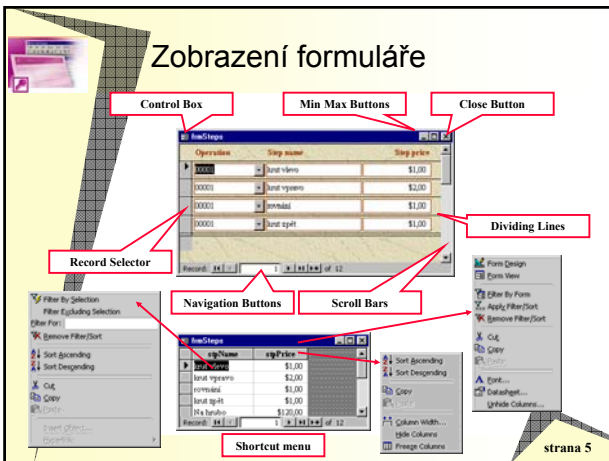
Zobrazení formuláře

Control Box

Min Max Buttons

Close Button

frmSteps

| Operation | Step name | Step price |
|---|---|---|
| 00001 | krut vlevo | $1,00 |
| 00001 | krut vpravo | $2,00 |
| 00001 | rovnání | $1,00 |
| 00001 | krut zpět | $1,00 |

Record: 1 of 12

Dividing Lines

Record Selector

Navigation Buttons

Scroll Bars

Filter By Selection
Filter Excluding Selection
Filter For:
Remove Filter/Sort
Sort Ascending
Sort Descending
Cut
Copy
Paste
Insert Object...
Properties

frmSteps

| stpName | stpPrice |
|---|---|
| krut vlevo | $1,00 |
| krut vpravo | $2,00 |
| rovnání | $1,00 |
| krut zpět | $1,00 |
| Na hrubo | $120,00 |

Record: 1 of 12

Shortcut menu

Sort Ascending
Sort Descending
Copy
Paste
Column Width...
Hide Columns
Freeze Columns

Form Design
Form View
Filter By Form
Apply Filter/Sort
Remove Filter/Sort
Cut
Copy
Paste
Font...
Datasheet...
Unhide Columns...

strana 5